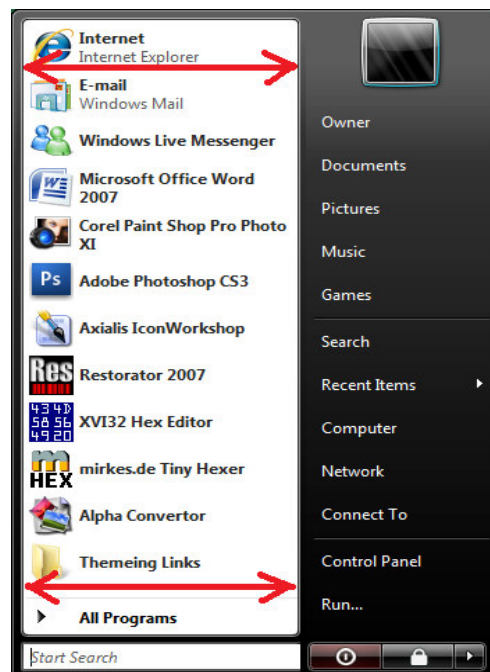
Internet
Internet Explorer
E-mail
Windows Mail
Windows Live Messenger
Microsoft Office Word 2007
Corel Paint Shop Pro Photo XI
Adobe Photoshop CS3
Axialis IconWorkshop
Restorator 2007
XVI32 Hex Editor
mirkes.de Tiny Hexer
Alpha Convertor
Themeing Links
All Programs
Start Search

Owner
Documents
Pictures
Music
Games
Search
Recent Items
Computer
Network
Connect To
Control Panel
Run...